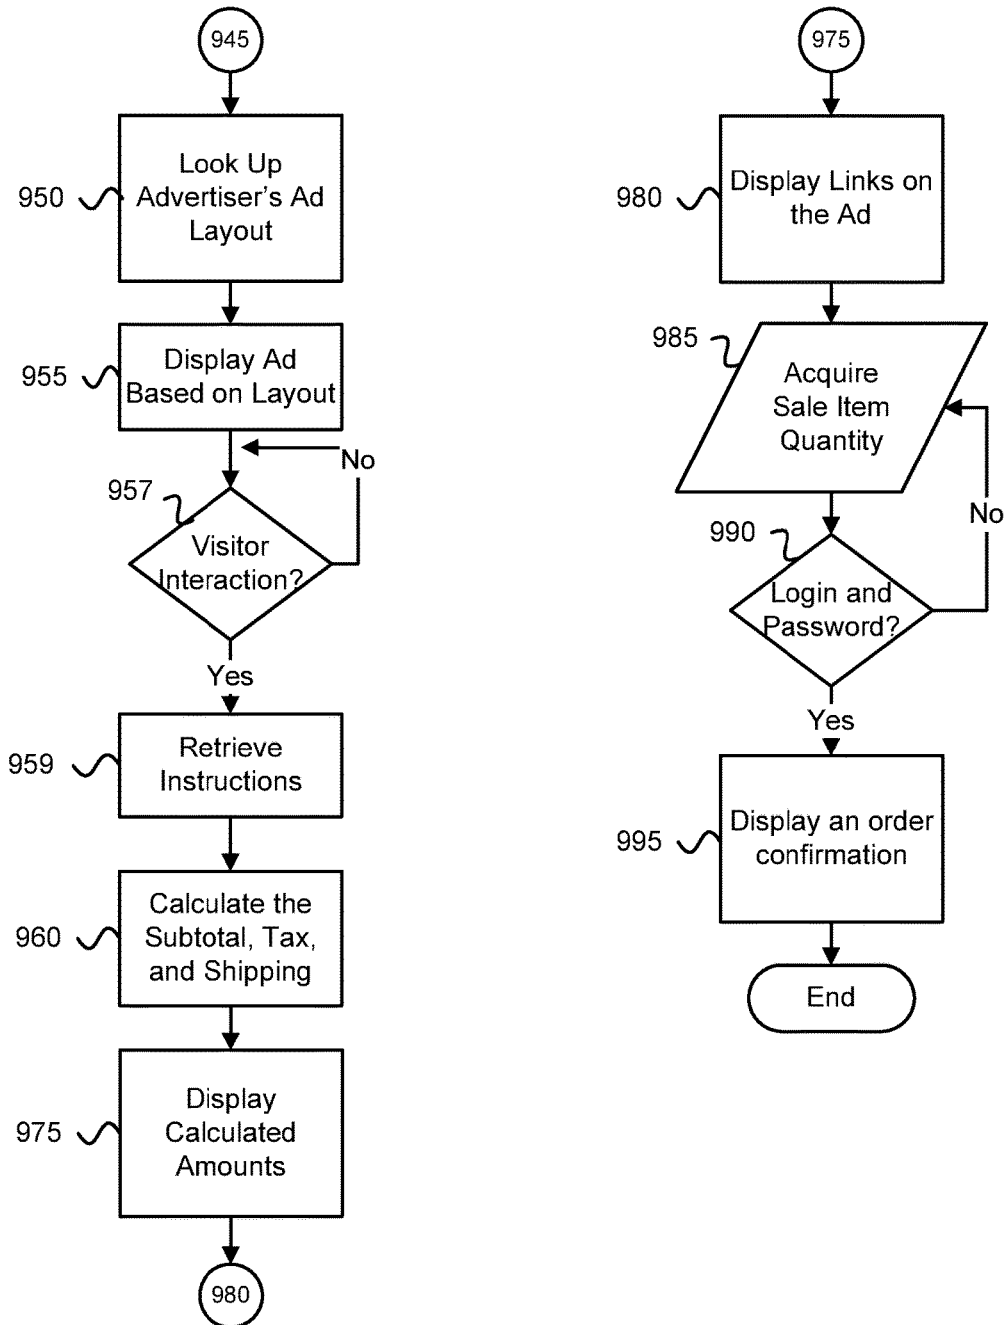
945

950 Look Up Advertiser's Ad Layout

955 Display Ad Based on Layout

No

957 Visitor Interaction?

Yes

959 Retrieve Instructions

960 Calculate the Subtotal, Tax, and Shipping

975 Display Calculated Amounts

980

975

980 Display Links on the Ad

985 Acquire Sale Item Quantity

No

990 Login and Password?

Yes

995 Display an order confirmation

End